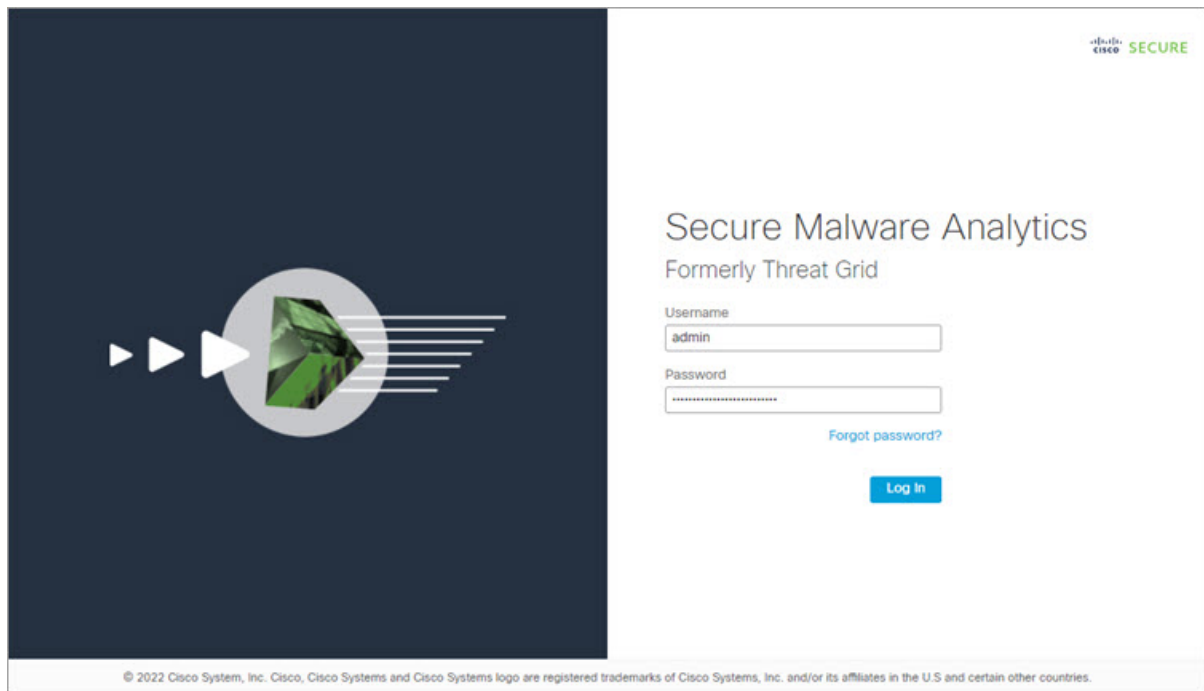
cisco SECURE

Secure Malware Analytics

Formerly Threat Grid

Username

admin

Password

••••••••••••••••••••••••••••

Forgot password?

Log In

© 2022 Cisco System, Inc. Cisco, Cisco Systems and Cisco Systems logo are registered trademarks of Cisco Systems, Inc. and/or its affiliates in the U.S and certain other countries.